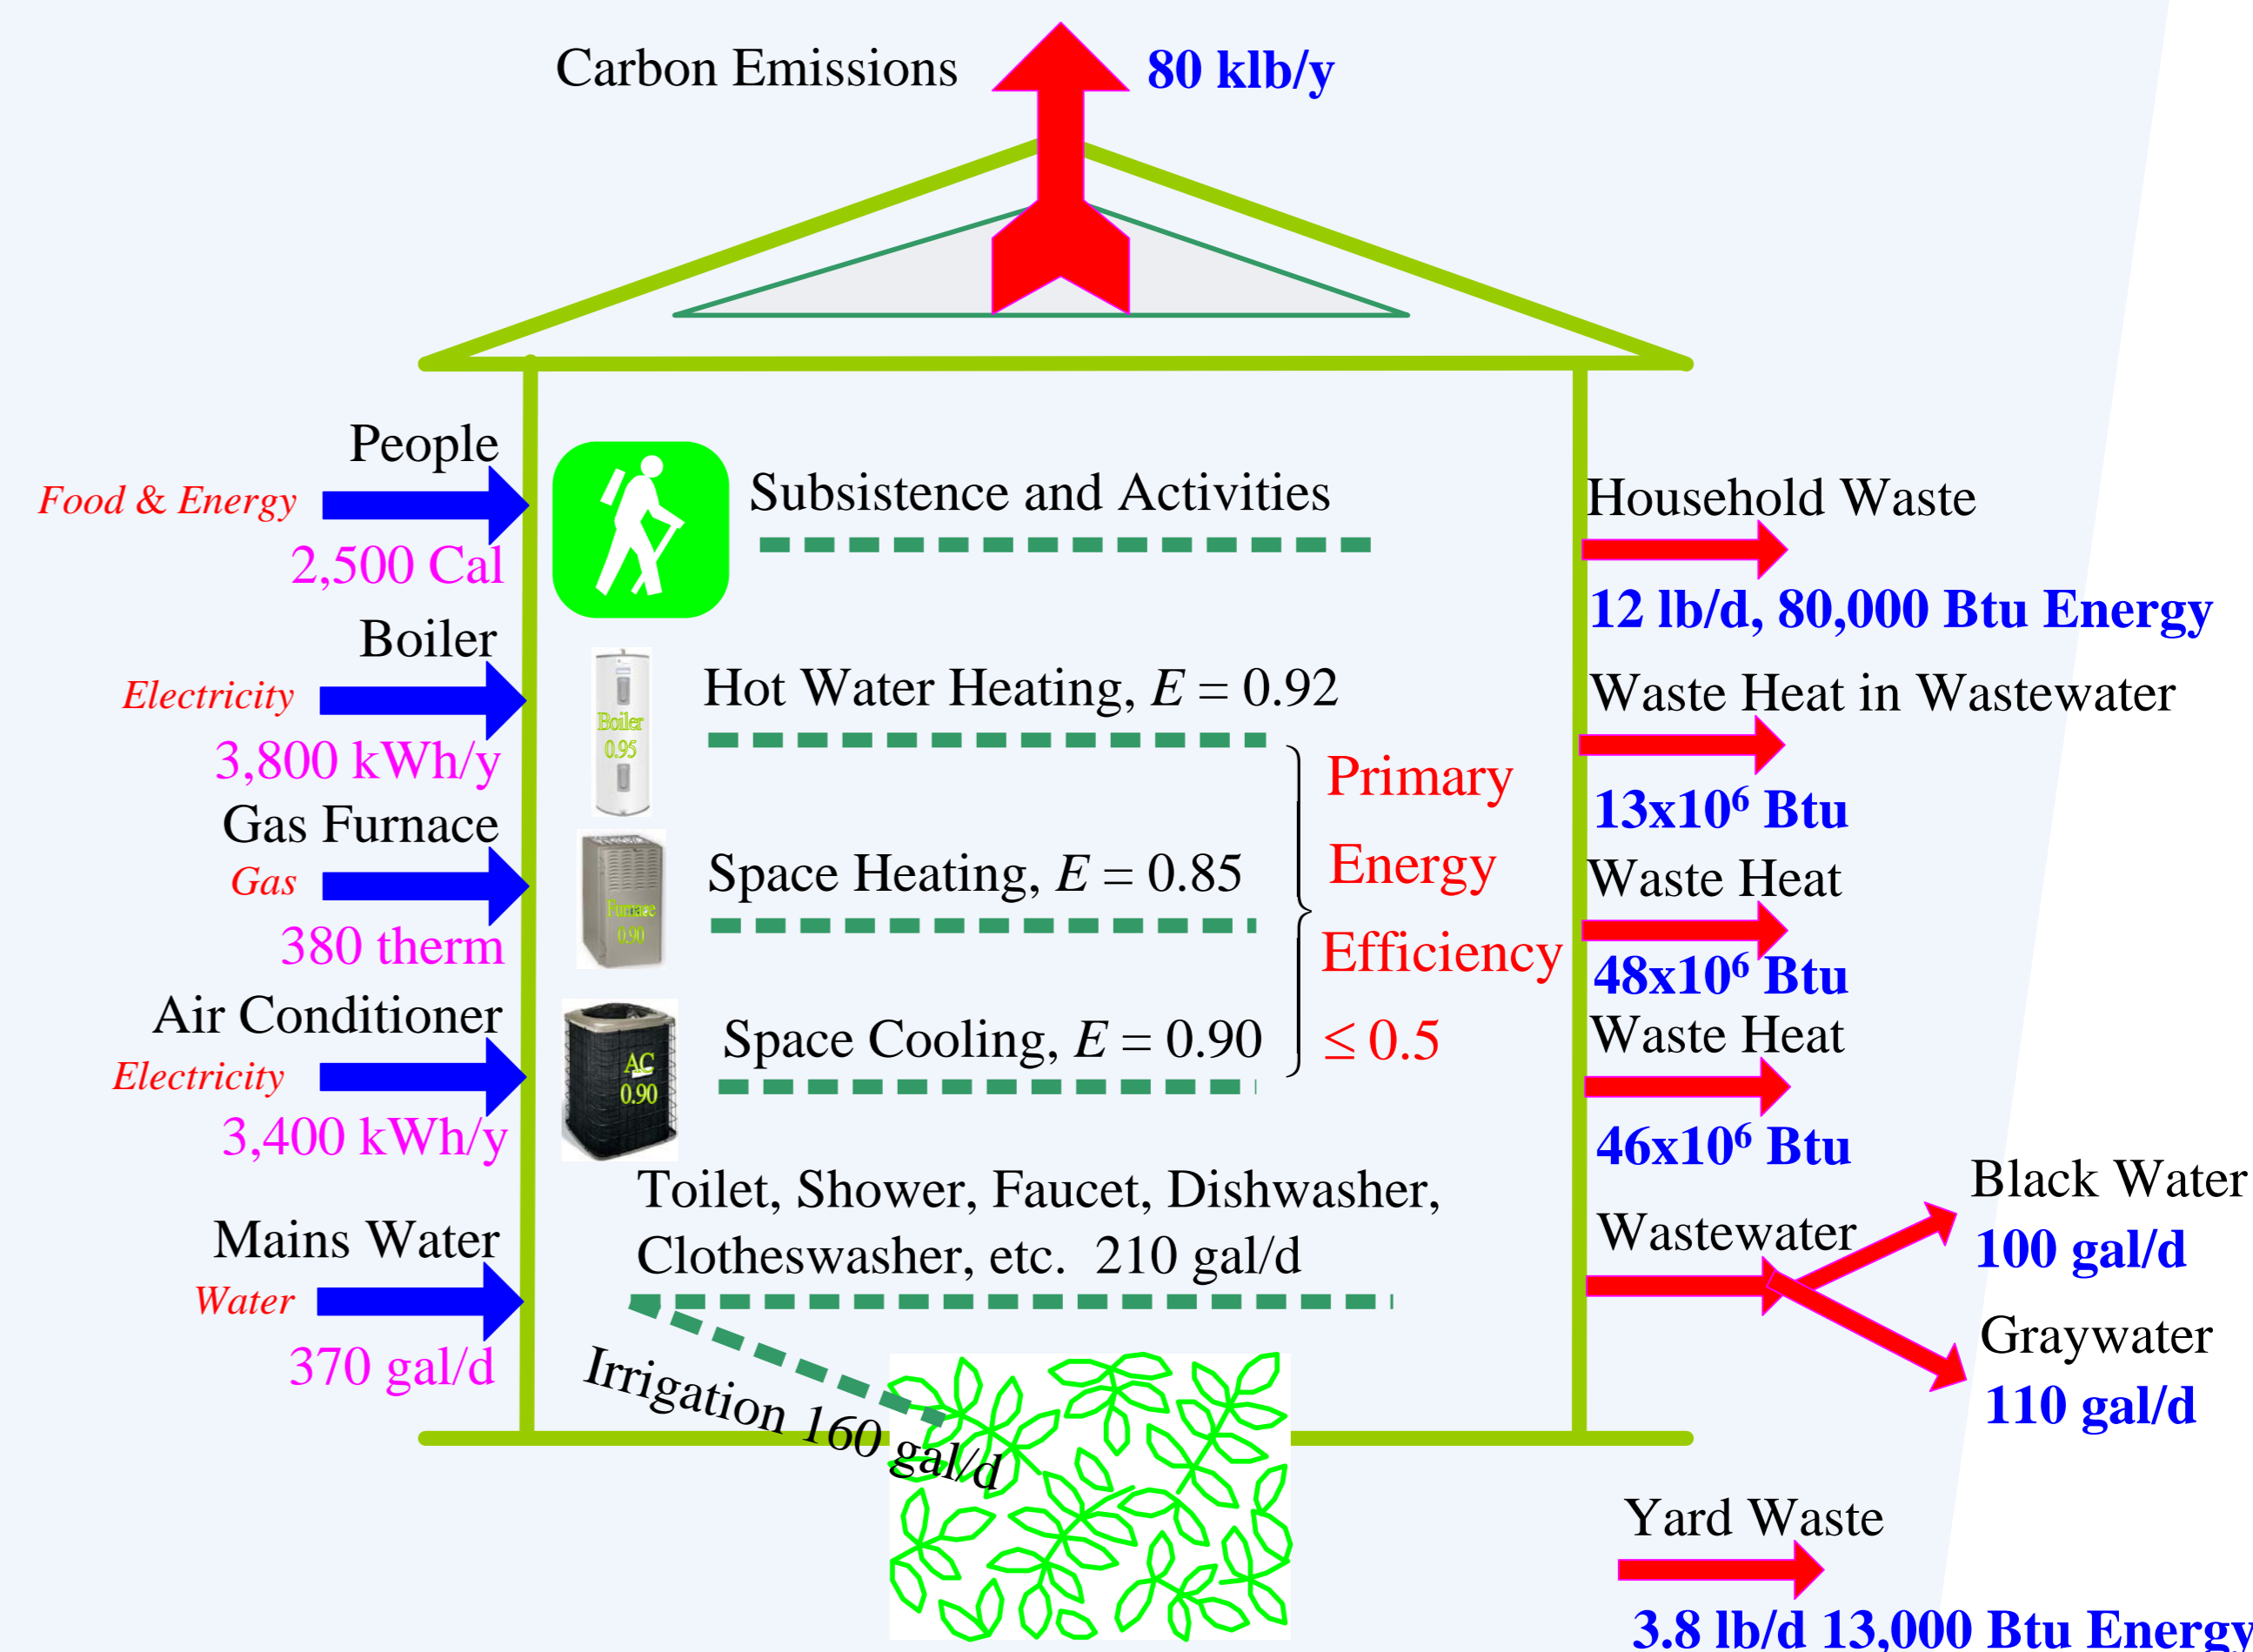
Carbon Emissions 80 klb/y

People
Food & Energy
2,500 Cal

Subsistence and Activities

Boiler
Electricity
3,800 kWh/y

Boiler 0.95

Hot Water Heating, $E = 0.92$

Gas Furnace
Gas
380 therm

Furnace 0.90

Space Heating, $E = 0.85$

Air Conditioner
Electricity
3,400 kWh/y

AC 0.90

Space Cooling, $E = 0.90$

Primary Energy Efficiency $\leq 0.5$

Mains Water
Water
370 gal/d

Toilet, Shower, Faucet, Dishwasher, Clotheswasher, etc. 210 gal/d

Irrigation 160 gal/d

Household Waste
12 lb/d, 80,000 Btu Energy

Waste Heat in Wastewater
$13x10^6$ Btu

Waste Heat
$48x10^6$ Btu

Waste Heat
$46x10^6$ Btu

Wastewater

Black Water
100 gal/d

Graywater
110 gal/d

Yard Waste
3.8 lb/d 13,000 Btu Energy